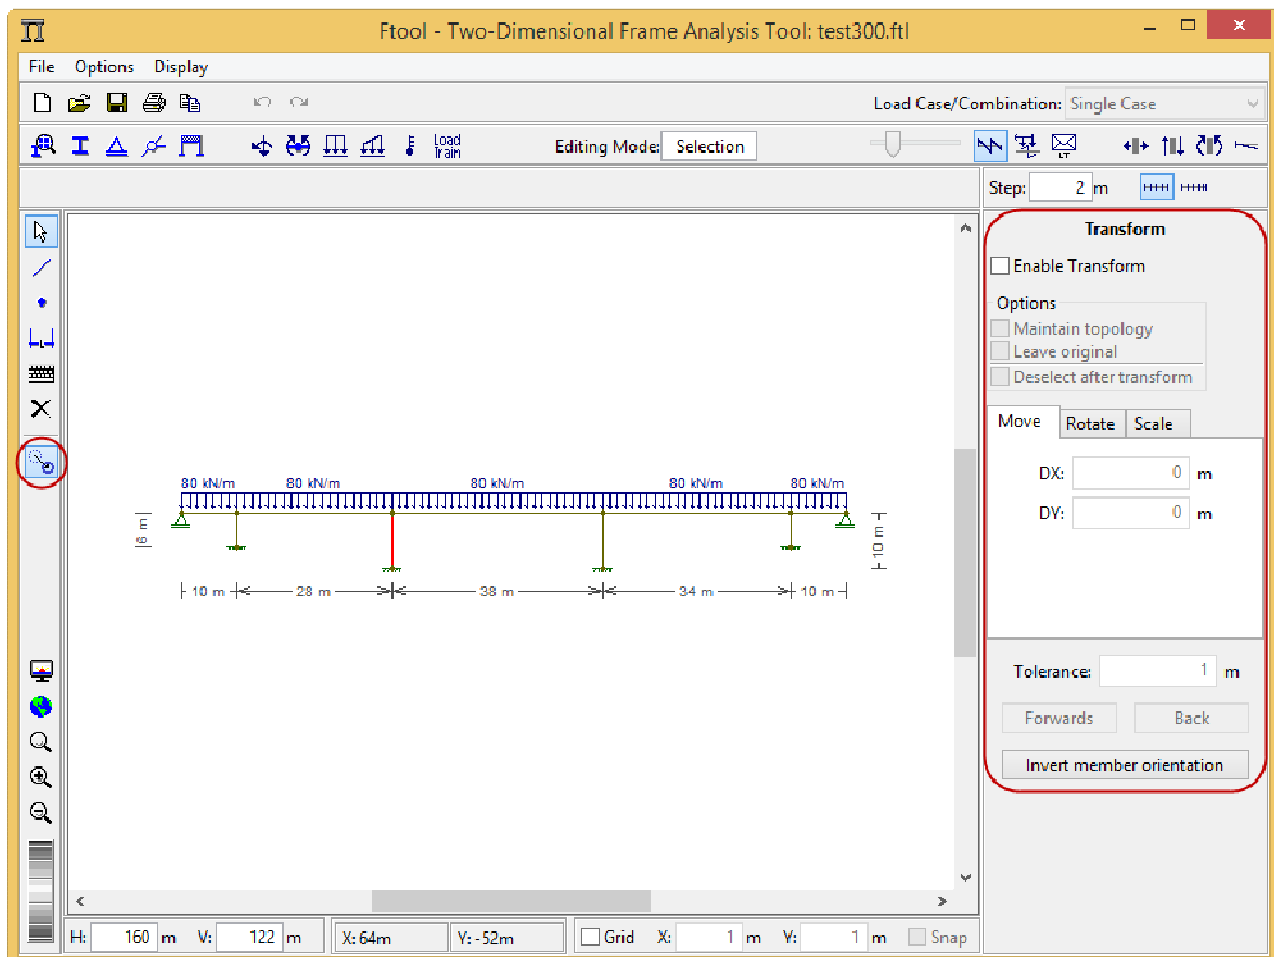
Ftool - Two-Dimensional Frame Analysis Tool: test300.ftl

File Options Display

Load Case/Combination: Single Case

Load Train

Editing Mode: Selection

Step: 2 m

Transform

Enable Transform

Options

Maintain topology

Leave original

Deselect after transform

Move | Rotate | Scale

DX: 0 m

DY: 0 m

Tolerance: 1 m

Forwards Back

Invert member orientation

80 kN/m 80 kN/m 80 kN/m 80 kN/m 80 kN/m

6 m

10 m

10 m 28 m 38 m 34 m 10 m

H: 160 m V: 122 m X: 64m Y: -52m Grid X: 1 m Y: 1 m Snap